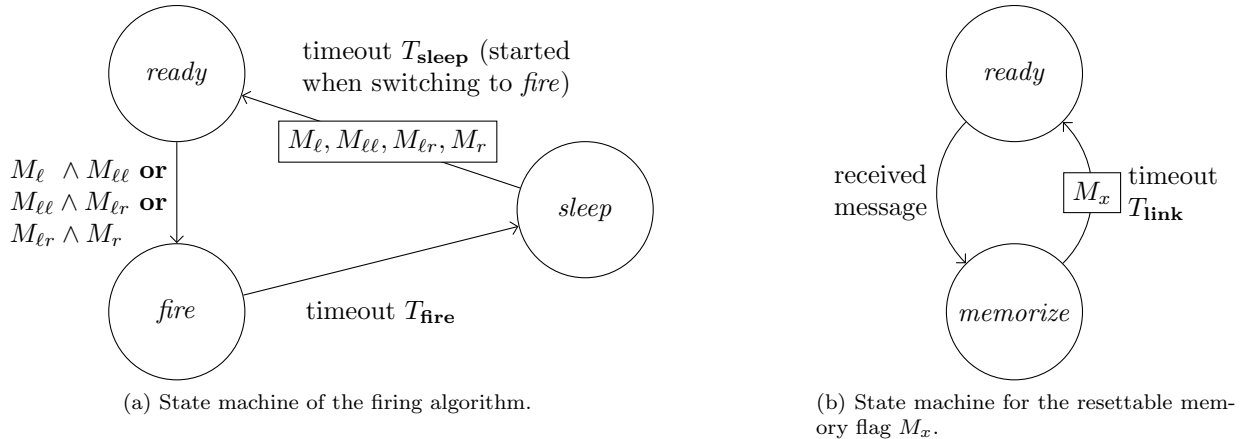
ready

timeout $T_{\mathbf{sleep}}$ (started when switching to *fire*)

$M_\ell, M_{\ell\ell}, M_{\ell r}, M_r$

$M_\ell \wedge M_{\ell\ell}$ **or**
$M_{\ell\ell} \wedge M_{\ell r}$ **or**
$M_{\ell r} \wedge M_r$

sleep

fire

timeout $T_{\mathbf{fire}}$

(a) State machine of the firing algorithm.

ready

received message

$M_x$

timeout $T_{\mathbf{link}}$

memorize

(b) State machine for the resettable memory flag $M_x$.